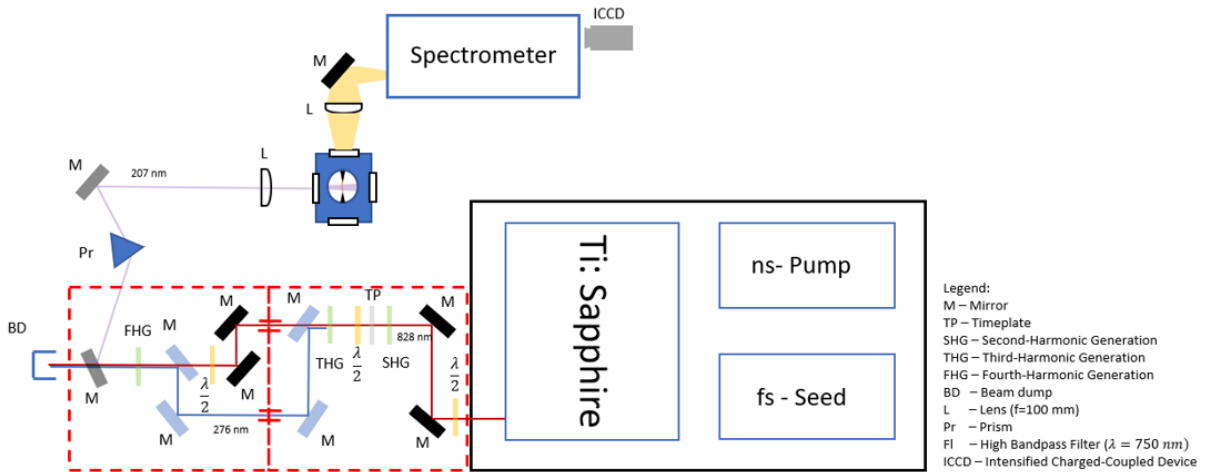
ICCD

Spectrometer

M

L

M

207 nm

L

Pr

Ti: Sapphire

ns- Pump

fs - Seed

BD

FHG

M

M

M

TP

M

828 nm

THG

SHG

$\frac{\lambda}{2}$

$\frac{\lambda}{2}$

$\frac{\lambda}{2}$

M

M

276 nm

M

M

M

Legend:
M – Mirror
TP – Timeplate
SHG – Second-Harmonic Generation
THG – Third-Harmonic Generation
FHG – Fourth-Harmonic Generation
BD – Beam dump
L – Lens (f=100 mm)
Pr – Prism
Fl – High Bandpass Filter ($\lambda = 750\ nm$)
ICCD – Intensified Charged-Coupled Device